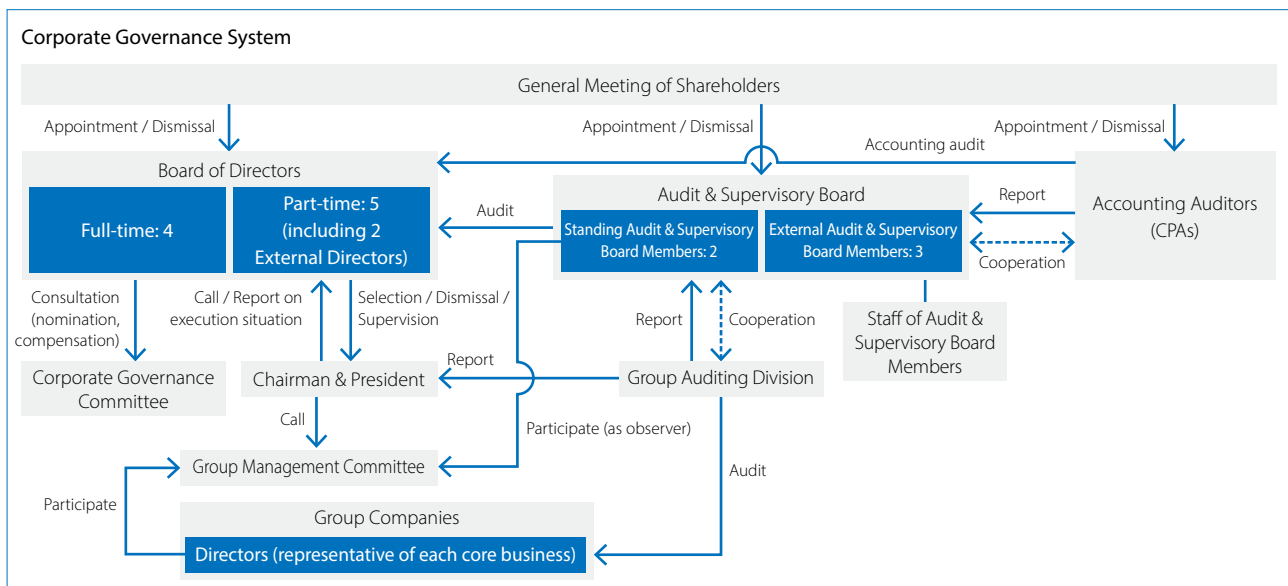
Corporate Governance System

General Meeting of Shareholders

Appointment / Dismissal

Appointment / Dismissal

Appointment / Dismissal

Accounting audit

Board of Directors

Full-time: 4

Part-time: 5 (including 2 External Directors)

Audit

Audit & Supervisory Board

Standing Audit & Supervisory Board Members: 2

External Audit & Supervisory Board Members: 3

Report

Cooperation

Accounting Auditors (CPAs)

Consultation (nomination, compensation)

Call / Report on execution situation

Selection / Dismissal / Supervision

Report

Cooperation

Staff of Audit & Supervisory Board Members

Corporate Governance Committee

Report

Chairman & President

Group Auditing Division

Call

Participate (as observer)

Group Management Committee

Audit

Participate

Group Companies

Directors (representative of each core business)